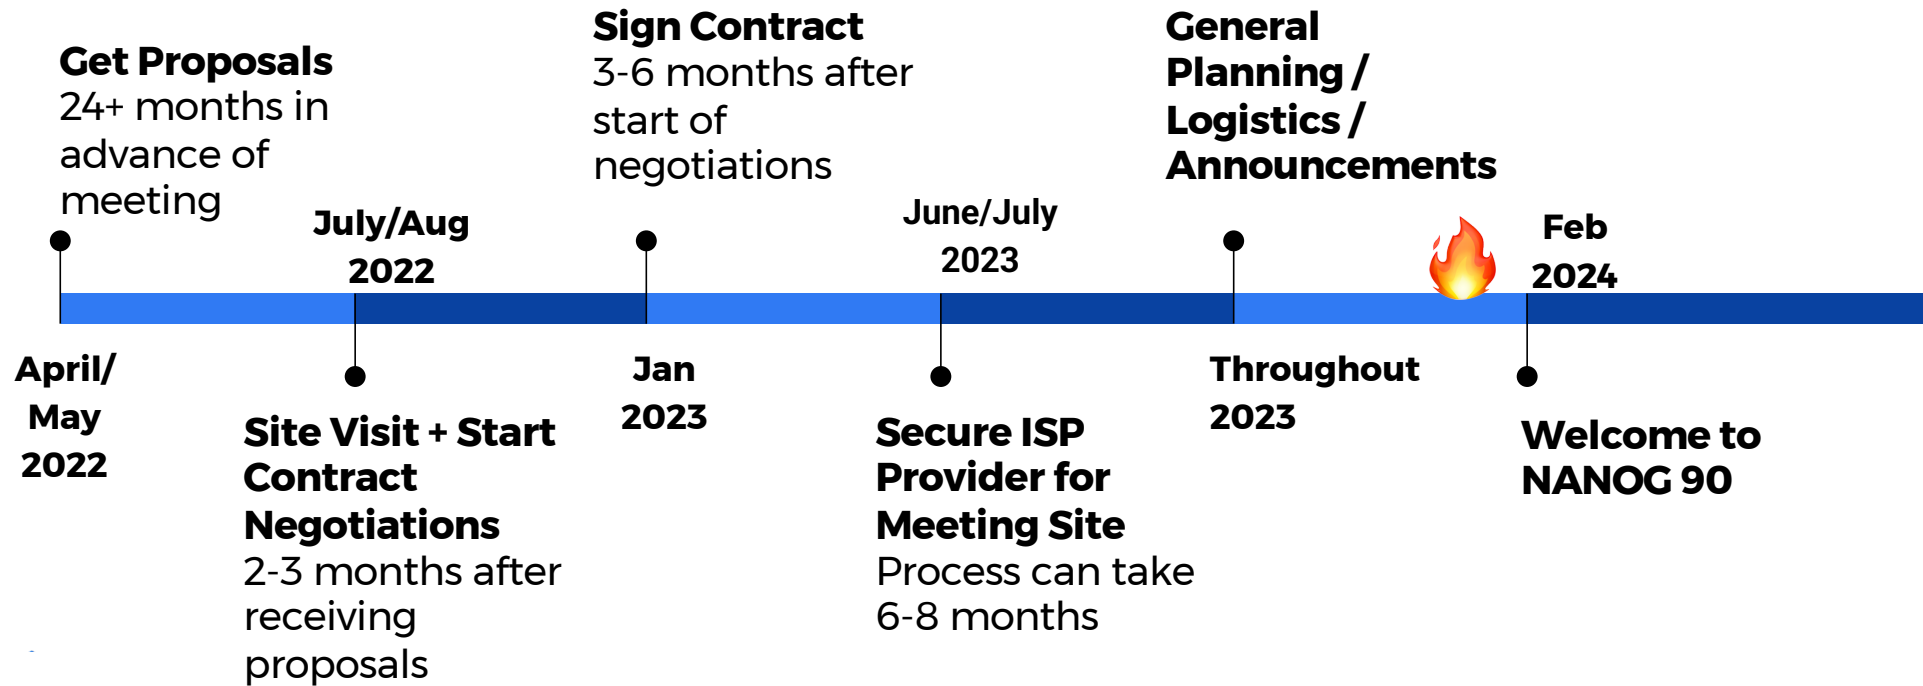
Get Proposals
24+ months in advance of meeting

April/ May 2022

July/Aug 2022

Site Visit + Start Contract Negotiations
2-3 months after receiving proposals

Sign Contract
3-6 months after start of negotiations

Jan 2023

June/July 2023

Secure ISP Provider for Meeting Site
Process can take 6-8 months

General Planning / Logistics / Announcements

Throughout 2023

Feb 2024

Welcome to NANOG 90